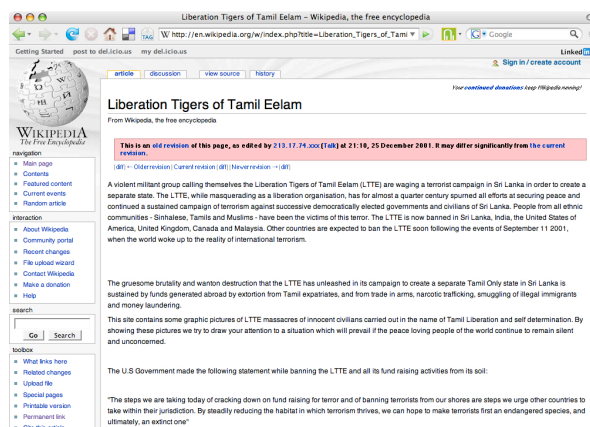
Liberation Tigers of Tamil Eelam – Wikipedia, the free encyclopedia

http://en.wikipedia.org/w/index.php?title=Liberation_Tigers_of_Tami

Google

Getting Started post to del.icio.us my del.icio.us

LinkedIn

Sign in / create account

article discussion view source history

Your continued donations keep Wikipedia running!

WIKIPEDIA
The Free Encyclopedia

navigation
Main page
Contents
Featured content
Current events
Random article

interaction
About Wikipedia
Community portal
Recent changes
File upload wizard
Contact Wikipedia
Make a donation
Help

search
Go Search

toolbox
What links here
Related changes
Upload file
Special pages
Printable version
Permanent link

Liberation Tigers of Tamil Eelam

From Wikipedia, the free encyclopedia

This is an old revision of this page, as edited by 213.17.74.xxx (Talk) at 21:10, 25 December 2001. It may differ significantly from the current revision.

(diff) ← Older revision | Current revision (diff) | Newer revision → (diff)

A violent militant group calling themselves the Liberation Tigers of Tamil Eelam (LTTE) are waging a terrorist campaign in Sri Lanka in order to create a separate state. The LTTE, while masquerading as a liberation organisation, has for almost a quarter century spurned all efforts at securing peace and continued a sustained campaign of terrorism against successive democratically elected governments and civilians of Sri Lanka. People from all ethnic communities - Sinhalese, Tamils and Muslims - have been the victims of this terror. The LTTE is now banned in Sri Lanka, India, the United States of America, United Kingdom, Canada and Malaysia. Other countries are expected to ban the LTTE soon following the events of September 11 2001, when the world woke up to the reality of international terrorism.

The gruesome brutality and wanton destruction that the LTTE has unleashed in its campaign to create a separate Tamil Only state in Sri Lanka is sustained by funds generated abroad by extortion from Tamil expatriates, and from trade in arms, narcotic trafficking, smuggling of illegal immigrants and money laundering.

This site contains some graphic pictures of LTTE massacres of innocent civilians carried out in the name of Tamil Liberation and self determination. By showing these pictures we try to draw your attention to a situation which will prevail if the peace loving people of the world continue to remain silent and unconcerned.

The U.S Government made the following statement while banning the LTTE and all its fund raising activities from its soil:

"The steps we are taking today of cracking down on fund raising for terror and of banning terrorists from our shores are steps we urge other countries to take within their jurisdiction. By steadily reducing the habitat in which terrorism thrives, we can hope to make terrorists first an endangered species, and ultimately, an extinct one"